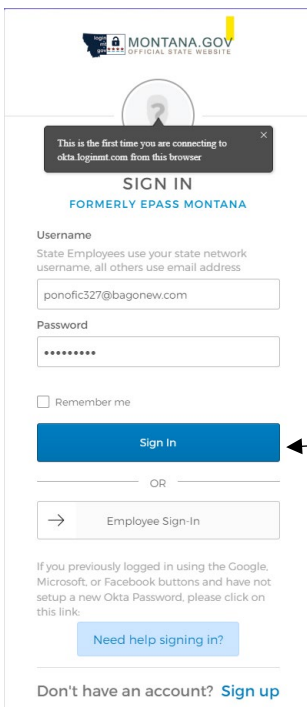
MONTANA.GOV
OFFICIAL STATE WEBSITE

This is the first time you are connecting to okta.loginmt.com from this browser

×

SIGN IN
FORMERLY EPASS MONTANA

Username
State Employees use your state network username, all others use email address

ponofic327@bagonew.com

Password

•••••••••

Remember me

Sign In

OR

→ Employee Sign-In

If you previously logged in using the Google, Microsoft, or Facebook buttons and have not setup a new Okta Password, please click on this link:

Need help signing in?

Don't have an account? Sign up